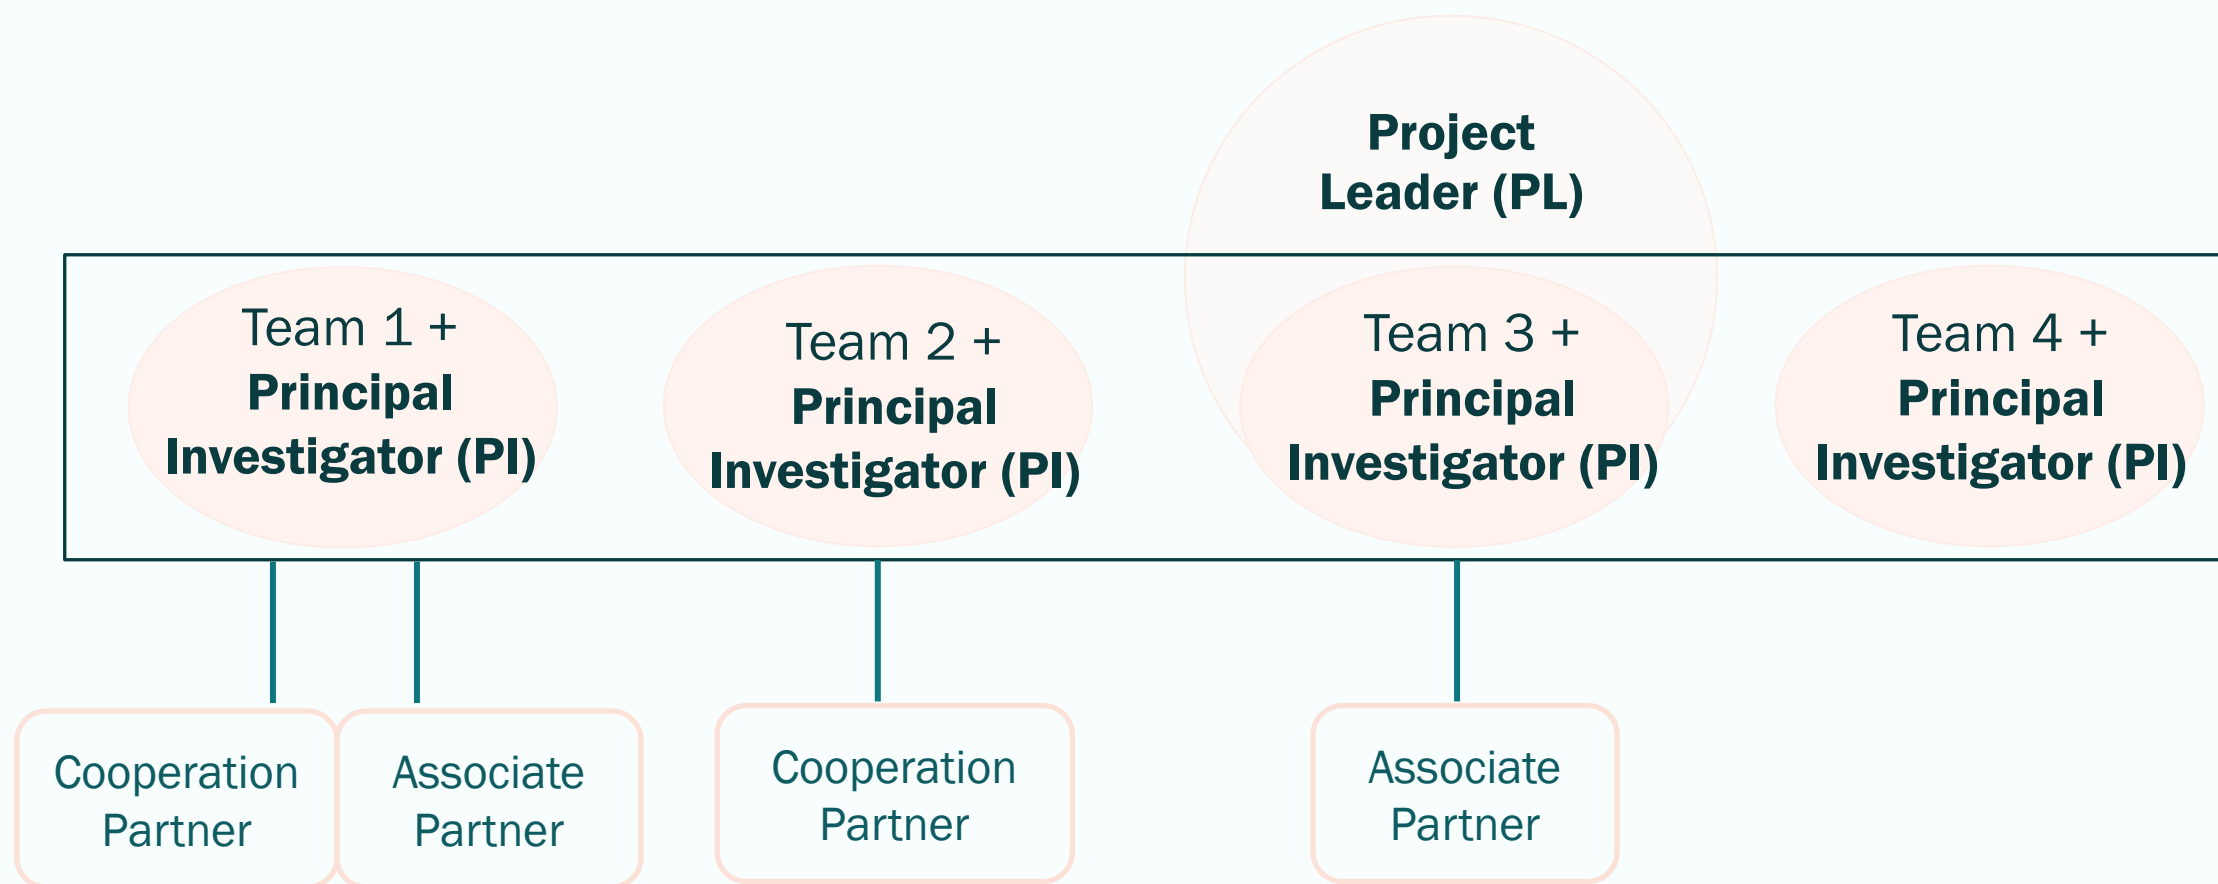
Project Leader (PL)

Team 1 + **Principal Investigator (PI)**

Team 2 + **Principal Investigator (PI)**

Team 3 + **Principal Investigator (PI)**

Team 4 + **Principal Investigator (PI)**

Cooperation Partner

Associate Partner

Cooperation Partner

Associate Partner